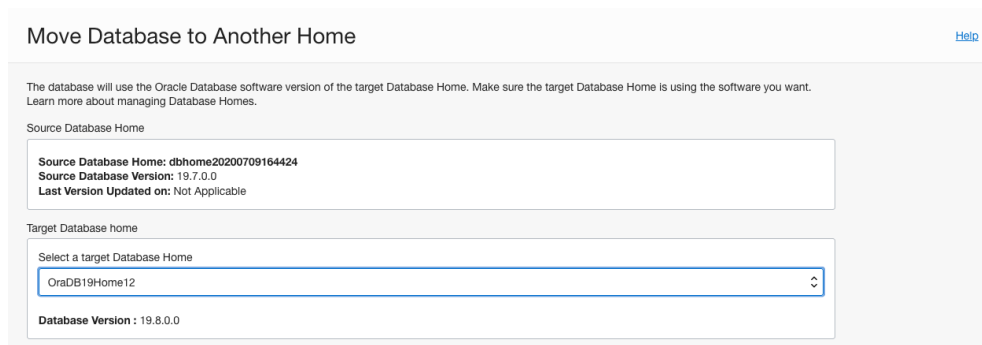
Move Database to Another Home

Help

The database will use the Oracle Database software version of the target Database Home. Make sure the target Database Home is using the software you want. Learn more about managing Database Homes.

Source Database Home

Source Database Home: dbhome20200709164424
Source Database Version: 19.7.0.0
Last Version Updated on: Not Applicable

Target Database home

Select a target Database Home

OraDB19Home12

Database Version : 19.8.0.0